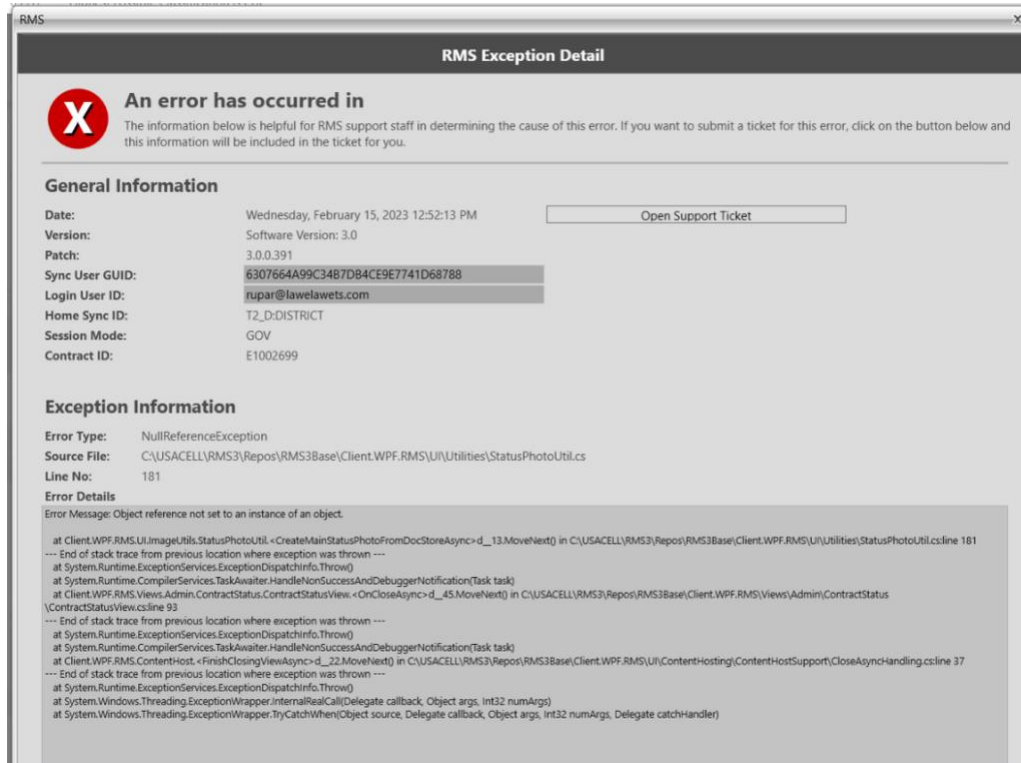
RMS

RMS Exception Detail

An error has occurred in

The information below is helpful for RMS support staff in determining the cause of this error. If you want to submit a ticket for this error, click on the button below and this information will be included in the ticket for you.

General Information

Date: Wednesday, February 15, 2023 12:52:13 PM

Open Support Ticket

Version: Software Version: 3.0
Patch: 3.0.0.391
Sync User GUID: 6307664A99C34B7DB4CE9E7741D68788
Login User ID: rupar@lawelawets.com
Home Sync ID: T2_D:DISTRICT
Session Mode: GOV
Contract ID: E1002699

Exception Information

Error Type: NullReferenceException
Source File: C:\USACELL\RMS3\Repos\RMS3Base\Client.WPF.RMS\UI\Utilities\StatusPhotoUtil.cs
Line No: 181
Error Details

Error Message: Object reference not set to an instance of an object.

at Client.WPF.RMS.UI.ImageUtils.StatusPhotoUtil.<CreateMainStatusPhotoFromDocStoreAsync>d__13.MoveNext() in C:\USACELL\RMS3\Repos\RMS3Base\Client.WPF.RMS\UI\Utilities\StatusPhotoUtil.cs:line 181
--- End of stack trace from previous location where exception was thrown ---
at System.Runtime.ExceptionServices.ExceptionDispatchInfo.Throw()
at System.Runtime.CompilerServices.TaskAwaiter.HandleNonSuccessAndDebuggerNotification(Task task)
at Client.WPF.RMS.Views.Admin.ContractStatus.ContractStatusView.<OnCloseAsync>d__45.MoveNext() in C:\USACELL\RMS3\Repos\RMS3Base\Client.WPF.RMS\Views\Admin\ContractStatus\ContractStatusView.cs:line 93
--- End of stack trace from previous location where exception was thrown ---
at System.Runtime.ExceptionServices.ExceptionDispatchInfo.Throw()
at System.Runtime.CompilerServices.TaskAwaiter.HandleNonSuccessAndDebuggerNotification(Task task)
at Client.WPF.RMS.ContentHost.<FinishClosingViewAsync>d__22.MoveNext() in C:\USACELL\RMS3\Repos\RMS3Base\Client.WPF.RMS\UI\ContentHosting\ContentHostSupport\CloseAsyncHandling.cs:line 37
--- End of stack trace from previous location where exception was thrown ---
at System.Runtime.ExceptionServices.ExceptionDispatchInfo.Throw()
at System.Windows.Threading.ExceptionWrapper.InternalRealCall(Delegate callback, Object args, Int32 numArgs)
at System.Windows.Threading.ExceptionWrapper.TryCatchWhen(Object source, Delegate callback, Object args, Int32 numArgs, Delegate catchHandler)